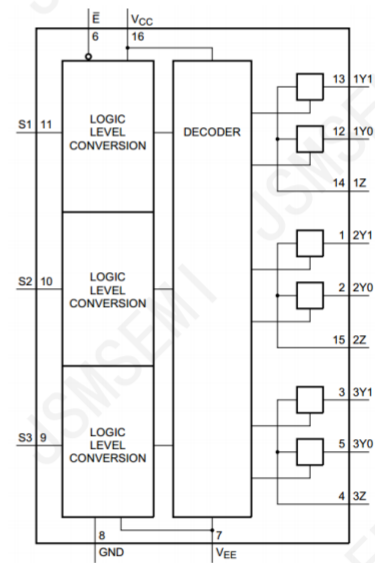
$\overline{E}$
6
$V_{CC}$
16

S1 11
LOGIC LEVEL CONVERSION

DECODER

13 1Y1
12 1Y0
14 1Z

S2 10
LOGIC LEVEL CONVERSION

1 2Y1
2 2Y0
15 2Z

S3 9
LOGIC LEVEL CONVERSION

3 3Y1
5 3Y0
4 3Z

8
GND
7
$V_{EE}$

JSMSEMI